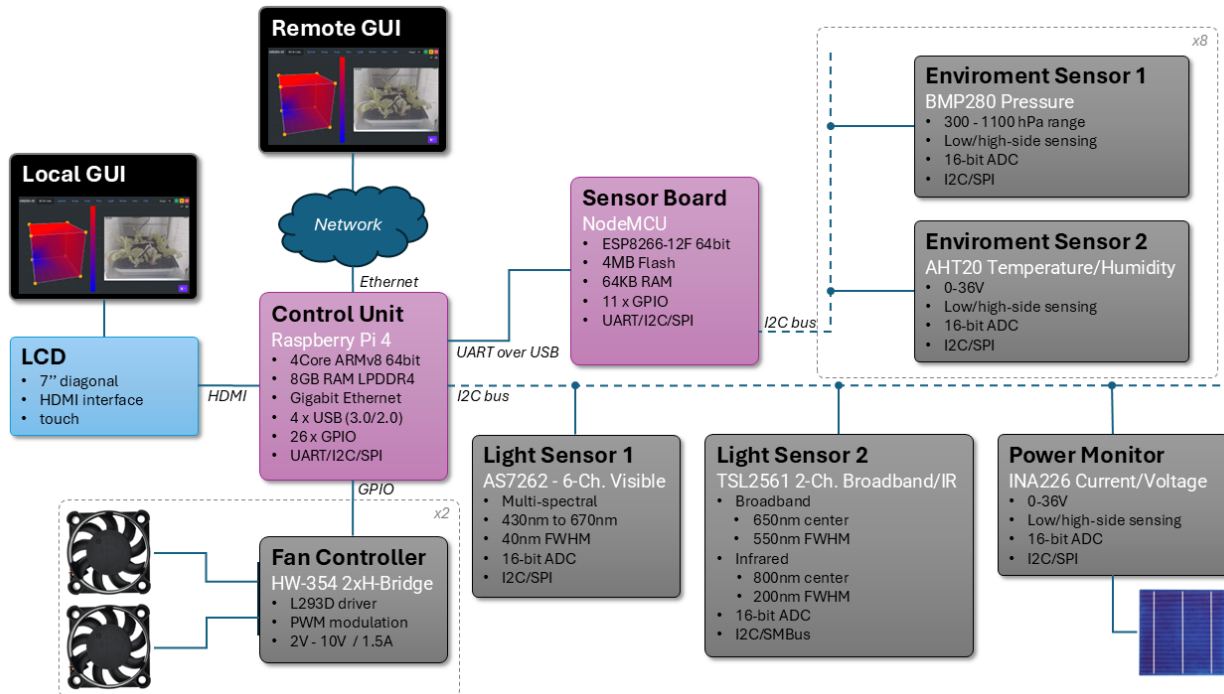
Remote GUI

Local GUI

Network

Ethernet

LCD
• 7” diagonal
• HDMI interface
• touch

HDMI

Control Unit
Raspberry Pi 4
• 4Core ARMv8 64bit
• 8GB RAM LPDDR4
• Gigabit Ethernet
• 4 x USB (3.0/2.0)
• 26 x GPIO
• UART/I2C/SPI

UART over USB

I2C bus

GPIO

Sensor Board
NodeMCU
• ESP8266-12F 64bit
• 4MB Flash
• 64KB RAM
• 11 x GPIO
• UART/I2C/SPI

I2C bus

x8

Enviroment Sensor 1
BMP280 Pressure
• 300 - 1100 hPa range
• Low/high-side sensing
• 16-bit ADC
• I2C/SPI

Enviroment Sensor 2
AHT20 Temperature/Humidity
• 0-36V
• Low/high-side sensing
• 16-bit ADC
• I2C/SPI

x2

Fan Controller
HW-354 2xH-Bridge
• L293D driver
• PWM modulation
• 2V - 10V / 1.5A

Light Sensor 1
AS7262 - 6-Ch. Visible
• Multi-spectral
• 430nm to 670nm
• 40nm FWHM
• 16-bit ADC
• I2C/SPI

Light Sensor 2
TSL2561 2-Ch. Broadband/IR
• Broadband
• 650nm center
• 550nm FWHM
• Infrared
• 800nm center
• 200nm FWHM
• 16-bit ADC
• I2C/SMBus

Power Monitor
INA226 Current/Voltage
• 0-36V
• Low/high-side sensing
• 16-bit ADC
• I2C/SPI